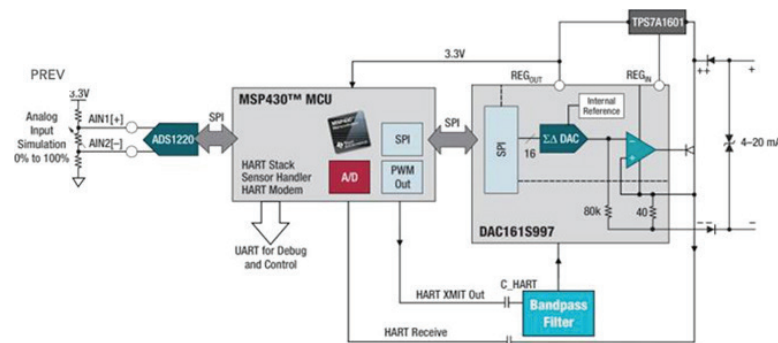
PREV

3.3V

Analog Input Simulation 0% to 100%

AIN1[+]

AIN2[–]

ADS1220

SPI

MSP430™ MCU

SPI

PWM Out

A/D

HART Stack
Sensor Handler
HART Modem

UART for Debug and Control

3.3V

TPS7A1601

$REG_{OUT}$

$REG_{IN}$

SPI

SPI

16

$\Sigma\Delta$ DAC

Internal Reference

80k

40

DAC161S997

4–20 m

HART XMIT Out

C_HART

Bandpass Filter

HART Receive